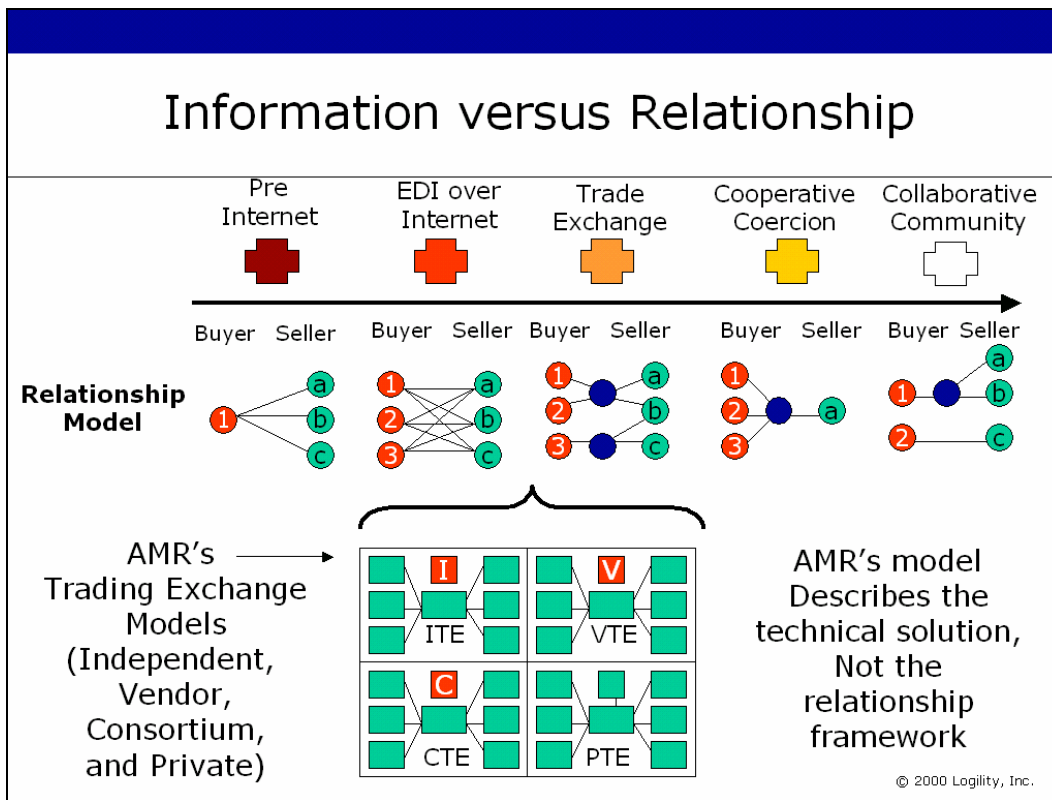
Information versus Relationship

Pre Internet

EDI over Internet

Trade Exchange

Cooperative Coercion

Collaborative Community

Buyer Seller

Buyer Seller

Buyer Seller

Buyer Seller

Buyer Seller

Relationship Model

1 a b c

1 2 3 a b c

1 2 3 a b c

1 2 3 a

1 2 a b c

AMR's Trading Exchange Models (Independent, Vendor, Consortium, and Private)

I ITE

V VTE

C CTE

PTE

AMR's model Describes the technical solution, Not the relationship framework

© 2000 Logility, Inc.